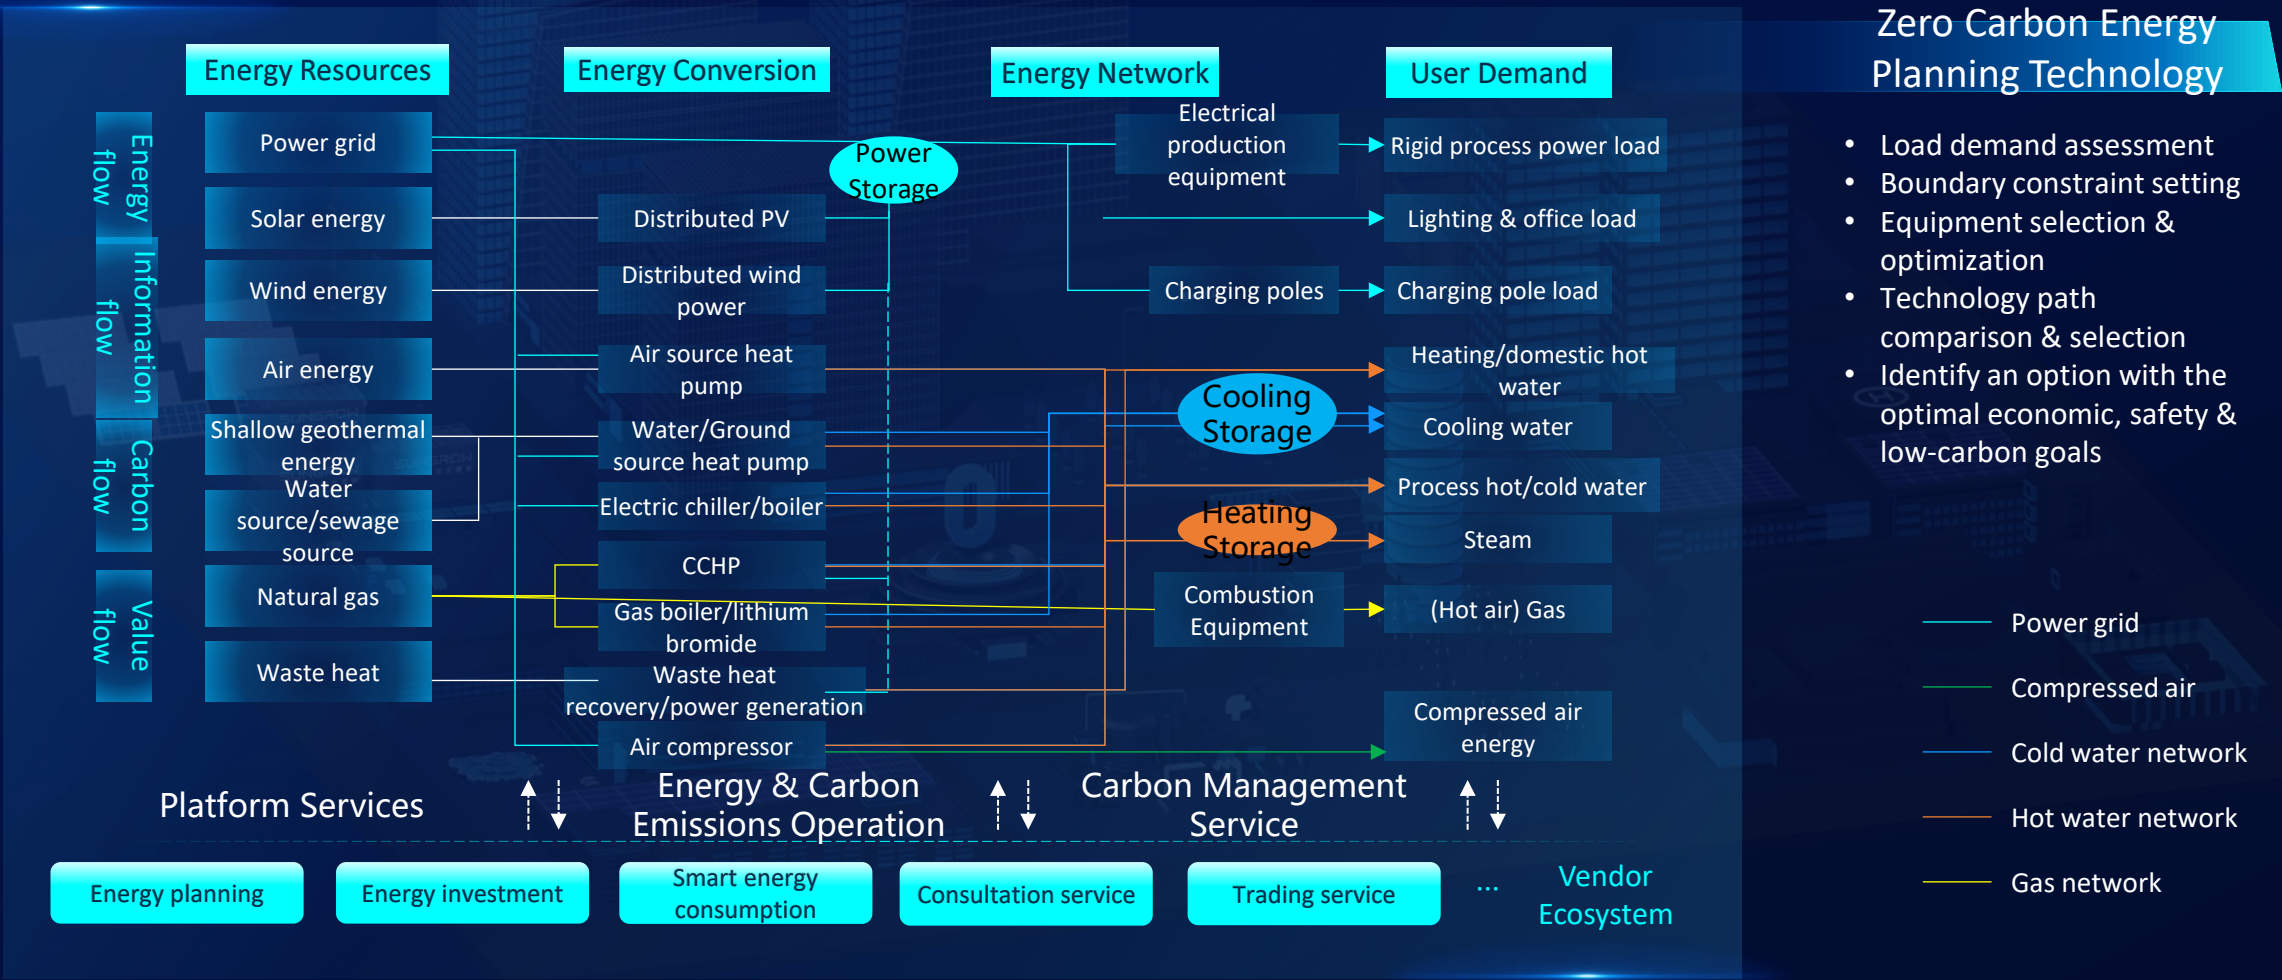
Zero Carbon Energy Planning Technology

Energy Resources

Energy Conversion

Energy Network

User Demand

Energy flow

Information flow

Carbon flow

Value flow

Power grid

Solar energy

Wind energy

Air energy

Shallow geothermal energy

Water source/sewage source

Natural gas

Waste heat

Distributed PV

Distributed wind power

Air source heat pump

Water/Ground source heat pump

Electric chiller/boiler

CCHP

Gas boiler/lithium bromide

Waste heat recovery/power generation

Air compressor

Power Storage

Electrical production equipment

Charging poles

Cooling Storage

Heating Storage

Combustion Equipment

Rigid process power load

Lighting & office load

Charging pole load

Heating/domestic hot water

Cooling water

Process hot/cold water

Steam

(Hot air) Gas

Compressed air energy

• Load demand assessment
• Boundary constraint setting
• Equipment selection & optimization
• Technology path comparison & selection
• Identify an option with the optimal economic, safety & low-carbon goals

Power grid

Compressed air

Cold water network

Hot water network

Gas network

Platform Services

Energy & Carbon Emissions Operation

Carbon Management Service

Energy planning

Energy investment

Smart energy consumption

Consultation service

Trading service

...

Vendor Ecosystem